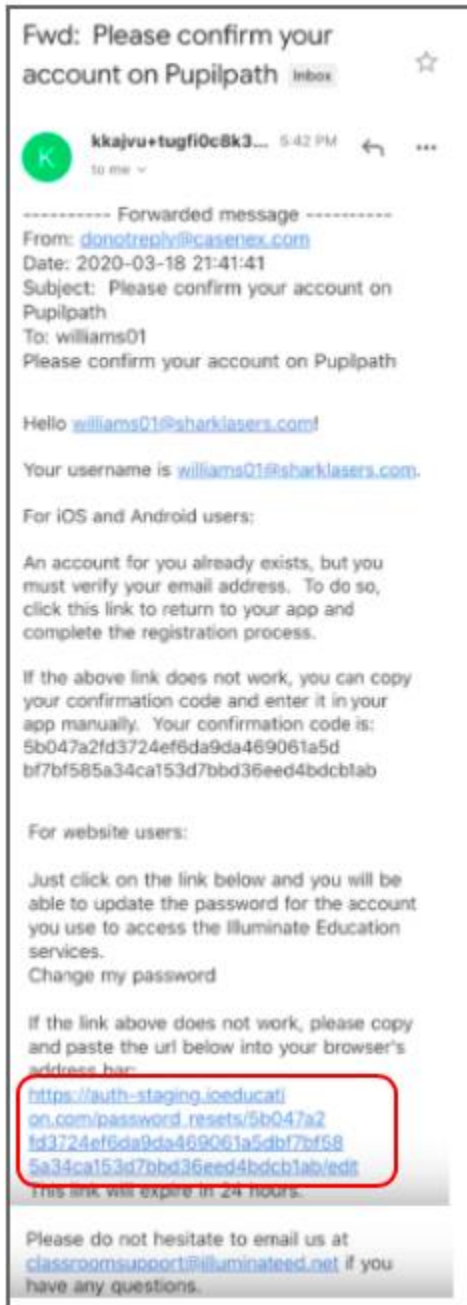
Fwd: Please confirm your account on Pupilpath Inbox

K

kkajvu+tugfi0c8k3... 5:42 PM
to me

---------- Forwarded message ----------
From: donotreply@casenex.com
Date: 2020-03-18 21:41:41
Subject: Please confirm your account on Pupilpath
To: williams01
Please confirm your account on Pupilpath

Hello williams01@sharklasers.com!

Your username is williams01@sharklasers.com.

For iOS and Android users:

An account for you already exists, but you must verify your email address. To do so, click this link to return to your app and complete the registration process.

If the above link does not work, you can copy your confirmation code and enter it in your app manually. Your confirmation code is: 5b047a2fd3724ef6da9da469061a5d bf7bf585a34ca153d7bbd36eed4bdcb1ab

For website users:

Just click on the link below and you will be able to update the password for the account you use to access the Illuminate Education services.
Change my password

If the link above does not work, please copy and paste the url below into your browser's address bar:
https://auth-staging.ioeducation.com/password_resets/5b047a2fd3724ef6da9da469061a5dbf7bf585a34ca153d7bbd36eed4bdcb1ab/edit
This link will expire in 24 hours.

Please do not hesitate to email us at classroomsupport@illuminateed.net if you have any questions.